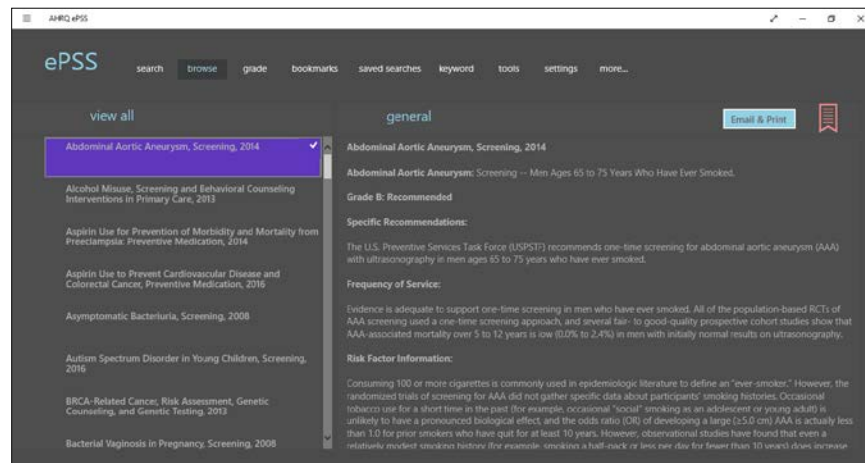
AHRQ ePSS

ePSS search browse grade bookmarks saved searches keyword tools settings more...

view all

Abdominal Aortic Aneurysm, Screening, 2014

Alcohol Misuse, Screening and Behavioral Counseling Interventions in Primary Care, 2013

Aspirin Use for Prevention of Morbidity and Mortality from Preeclampsia: Preventive Medication, 2014

Aspirin Use to Prevent Cardiovascular Disease and Colorectal Cancer, Preventive Medication, 2016

Asymptomatic Bacteriuria, Screening, 2008

Autism Spectrum Disorder in Young Children, Screening, 2016

BRCA-Related Cancer, Risk Assessment, Genetic Counseling, and Genetic Testing, 2013

Bacterial Vaginosis in Pregnancy, Screening, 2008

general

Email & Print

Abdominal Aortic Aneurysm, Screening, 2014

Abdominal Aortic Aneurysm: Screening -- Men Ages 65 to 75 Years Who Have Ever Smoked.

Grade B: Recommended

Specific Recommendations:

The U.S. Preventive Services Task Force (USPSTF) recommends one-time screening for abdominal aortic aneurysm (AAA) with ultrasonography in men ages 65 to 75 years who have ever smoked.

Frequency of Service:

Evidence is adequate to support one-time screening in men who have ever smoked. All of the population-based RCTs of AAA screening used a one-time screening approach, and several fair- to good-quality prospective cohort studies show that AAA-associated mortality over 5 to 12 years is low (0.0% to 2.4%) in men with initially normal results on ultrasonography.

Risk Factor Information:

Consuming 100 or more cigarettes is commonly used in epidemiologic literature to define an "ever-smoker." However, the randomized trials of screening for AAA did not gather specific data about participants' smoking histories. Occasional tobacco use for a short time in the past (for example, occasional "social" smoking as an adolescent or young adult) is unlikely to have a pronounced biological effect, and the odds ratio (OR) of developing a large (≥5.0 cm) AAA is actually less than 1.0 for prior smokers who have quit for at least 10 years. However, observational studies have found that even a relatively modest smoking history (for example, smoking a half-pack or less per day for fewer than 10 years) does increase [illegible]